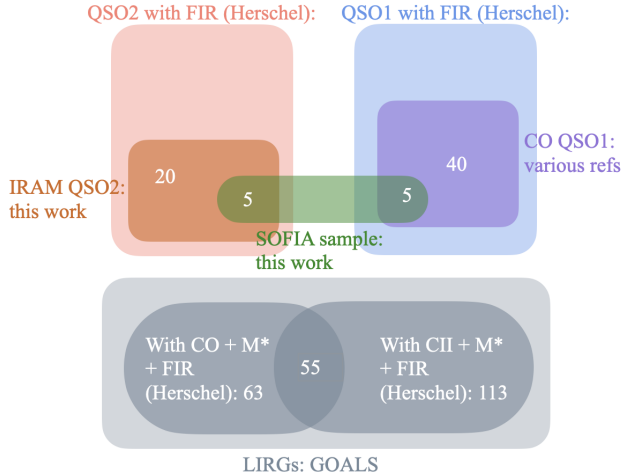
QSO2 with FIR (Herschel):

QSO1 with FIR (Herschel):

IRAM QSO2: this work

20

5

5

40

CO QSO1: various refs

SOFIA sample: this work

With CO + M* + FIR (Herschel): 63

55

With CII + M* + FIR (Herschel): 113

LIRGs: GOALS